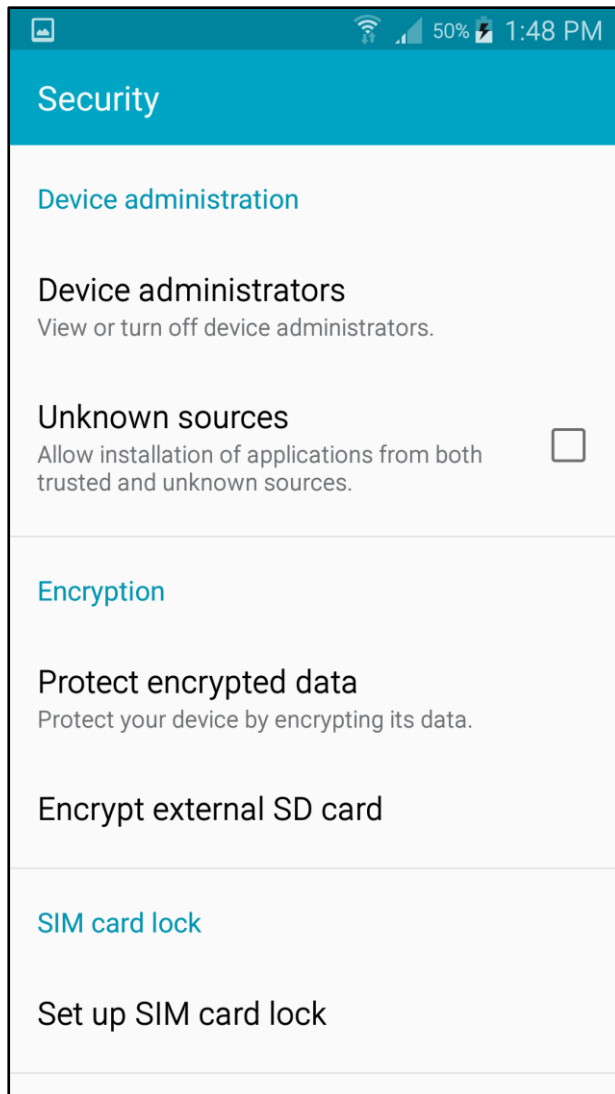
50% 1:48 PM

Security

Device administration

Device administrators
View or turn off device administrators.

Unknown sources
Allow installation of applications from both trusted and unknown sources.

Encryption

Protect encrypted data
Protect your device by encrypting its data.

Encrypt external SD card

SIM card lock

Set up SIM card lock